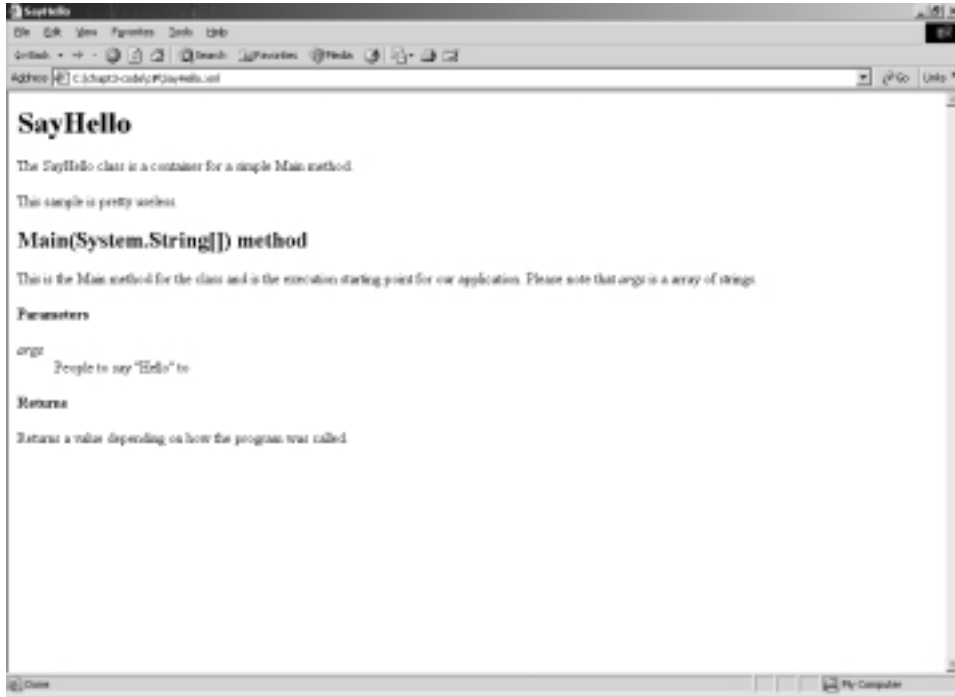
SayHello

File Edit View Favorites Tools Help

Back Search Favorites Media

Address C:\chapt3-code\c#\SayHello.xml

Go Links

SayHello

The SayHello class is a container for a simple Main method.

This sample is pretty useless.

Main(System.String[]) method

This is the Main method for the class and is the execution starting point for our application. Please note that args is a array of strings.

Parameters

args
People to say "Hello" to

Returns

Returns a value depending on how the program was called.

Done

My Computer